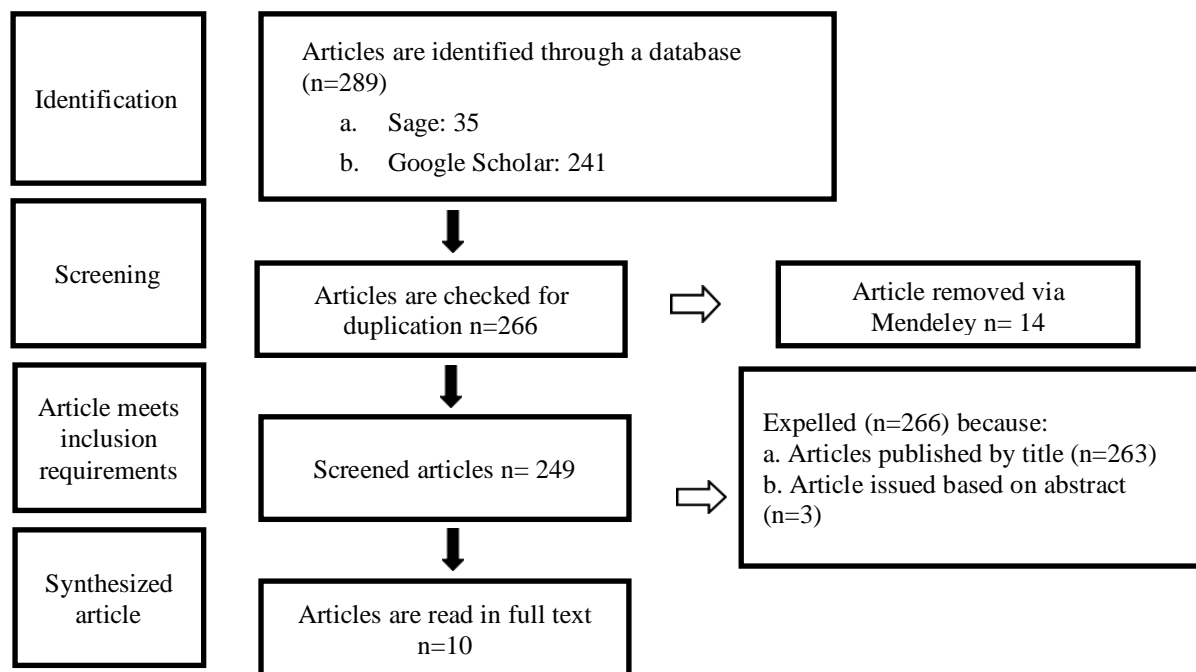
Identification

Articles are identified through a database (n=289)

a. Sage: 35

b. Google Scholar: 241

Screening

Articles are checked for duplication n=266

Article removed via Mendeley n= 14

Article meets inclusion requirements

Screened articles n= 249

Expelled (n=266) because:
a. Articles published by title (n=263)
b. Article issued based on abstract (n=3)

Synthesized article

Articles are read in full text n=10